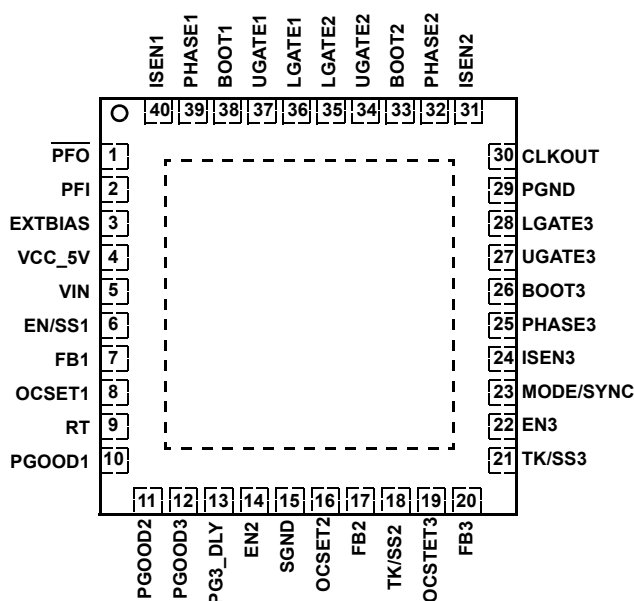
ISEN1 40
PHASE1 39
BOOT1 38
UGATE1 37
LGATE1 36
LGATE2 35
UGATE2 34
BOOT2 33
PHASE2 32
ISEN2 31

$\overline{PFO}$ 1
PFI 2
EXTBIAS 3
VCC_5V 4
VIN 5
EN/SS1 6
FB1 7
OCSET1 8
RT 9
PGOOD1 10

30 CLKOUT
29 PGND
28 LGATE3
27 UGATE3
26 BOOT3
25 PHASE3
24 ISEN3
23 MODE/SYNC
22 EN3
21 TK/SS3

11 PGOOD2
12 PGOOD3
13 PG3_DLY
14 EN2
15 SGND
16 OCSET2
17 FB2
18 TK/SS2
19 OCSTET3
20 FB3